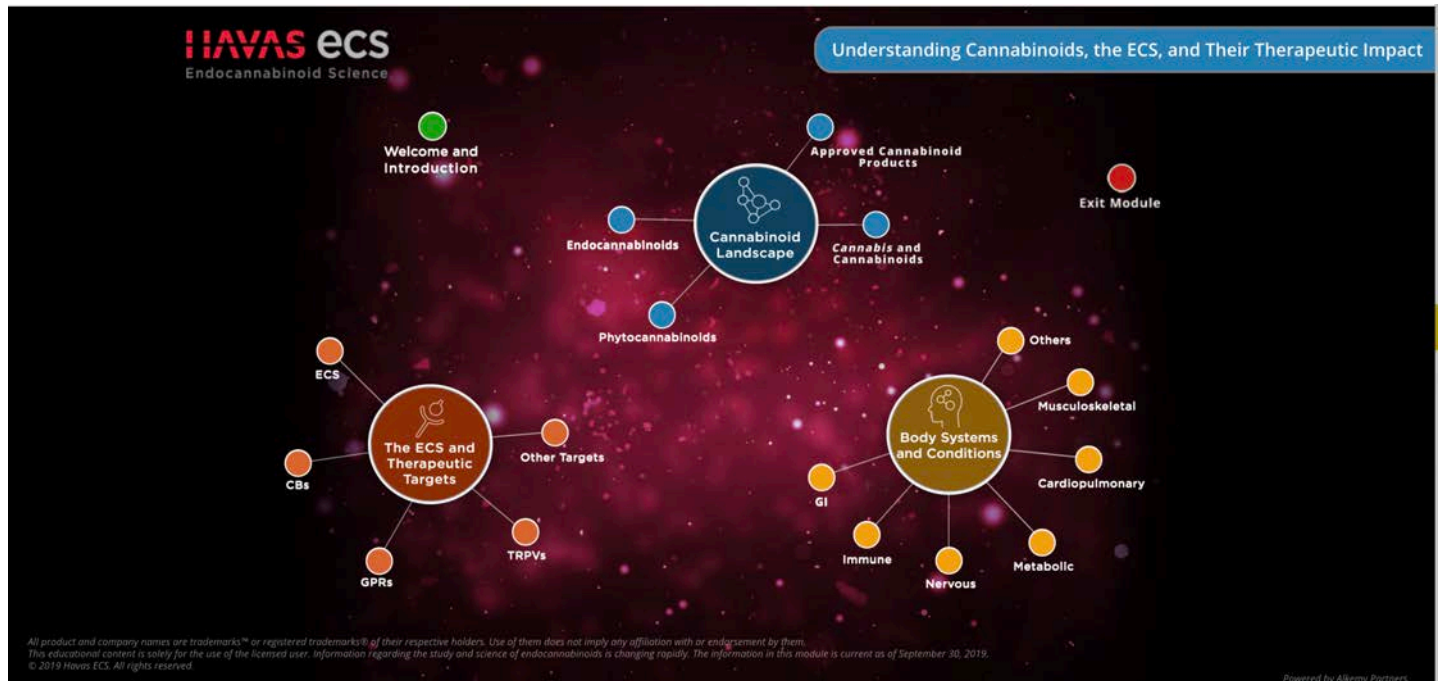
HAVAS ECS
Endocannabinoid Science

Understanding Cannabinoids, the ECS, and Their Therapeutic Impact

Welcome and Introduction

Approved Cannabinoid Products

Endocannabinoids

Cannabinoid Landscape

Cannabis and Cannabinoids

Phytocannabinoids

Exit Module

ECS

The ECS and Therapeutic Targets

Other Targets

CBs

GPRs

TRPVs

Others

Musculoskeletal

Body Systems and Conditions

Cardiopulmonary

GI

Immune

Nervous

Metabolic

All product and company names are trademarks™ or registered trademarks® of their respective holders. Use of them does not imply any affiliation with or endorsement by them.
This educational content is solely for the use of the licensed user. Information regarding the study and science of endocannabinoids is changing rapidly. The information in this module is current as of September 30, 2019.
© 2019 Havas ECS. All rights reserved.

Powered by Alkemy Partners